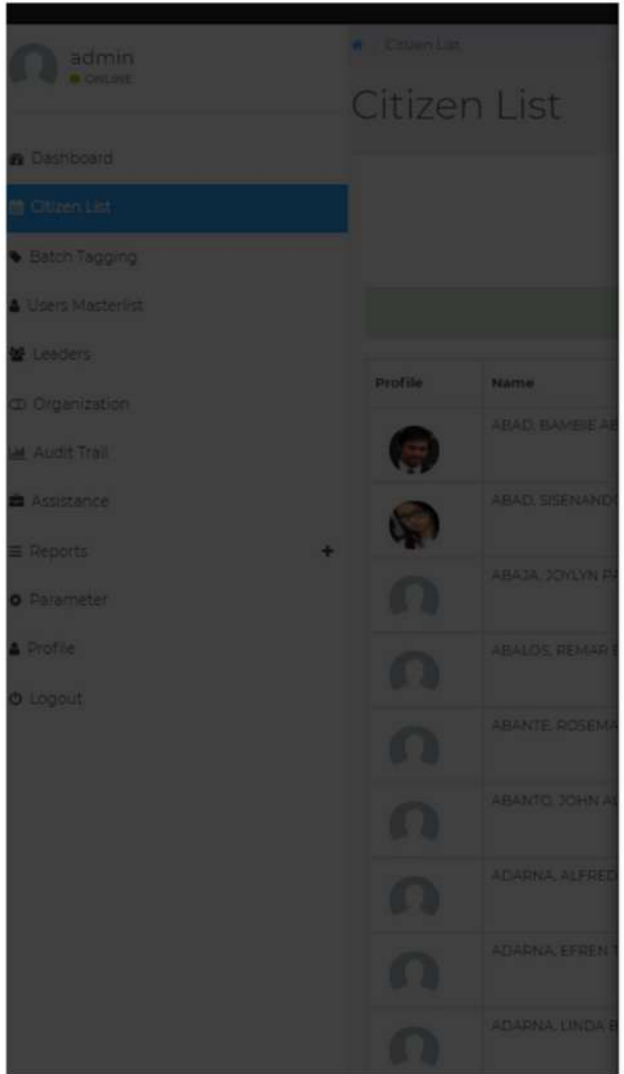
admin
ONLINE

Dashboard
Citizen List
Batch Tagging
Users Masterlist
Leaders
Organization
Audit Trail
Assistance
Reports +
Parameter
Profile
Logout

Citizen List

Citizen List

| Profile | Name |
|---|---|
| | ABAD, BAMBIE AB |
| | ABAD, SISENAND |
| | ABAJA, JOYLYN P |
| | ABALOS, REMAR |
| | ABANTE, ROSEMA |
| | ABANTO, JOHN A |
| | ADARNA, ALFRED |
| | ADARNA, EFREN |
| | ADARNA, LINDA |